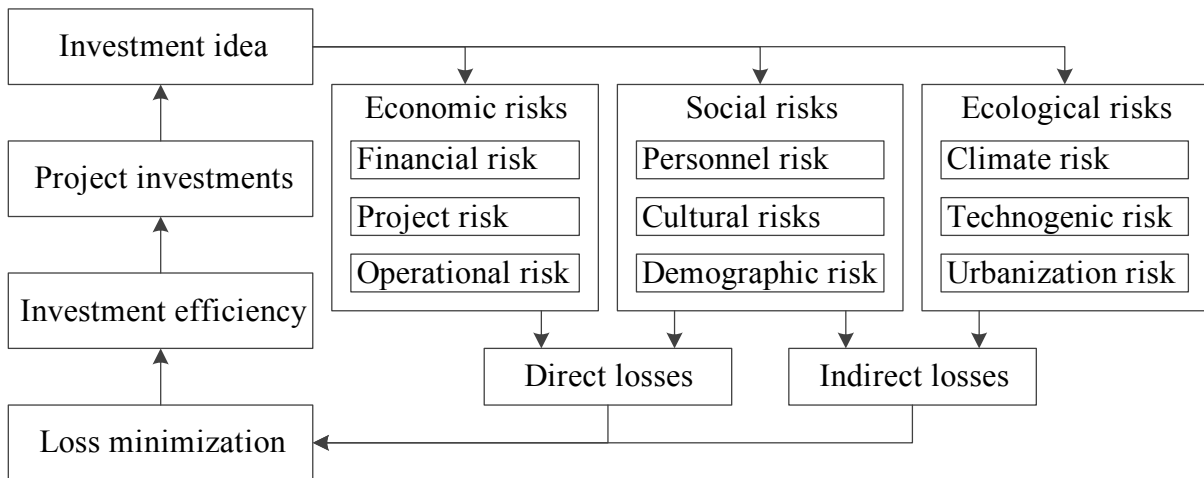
Investment idea

Project investments

Investment efficiency

Loss minimization

Economic risks
Financial risk
Project risk
Operational risk

Social risks
Personnel risk
Cultural risks
Demographic risk

Ecological risks
Climate risk
Technogenic risk
Urbanization risk

Direct losses

Indirect losses